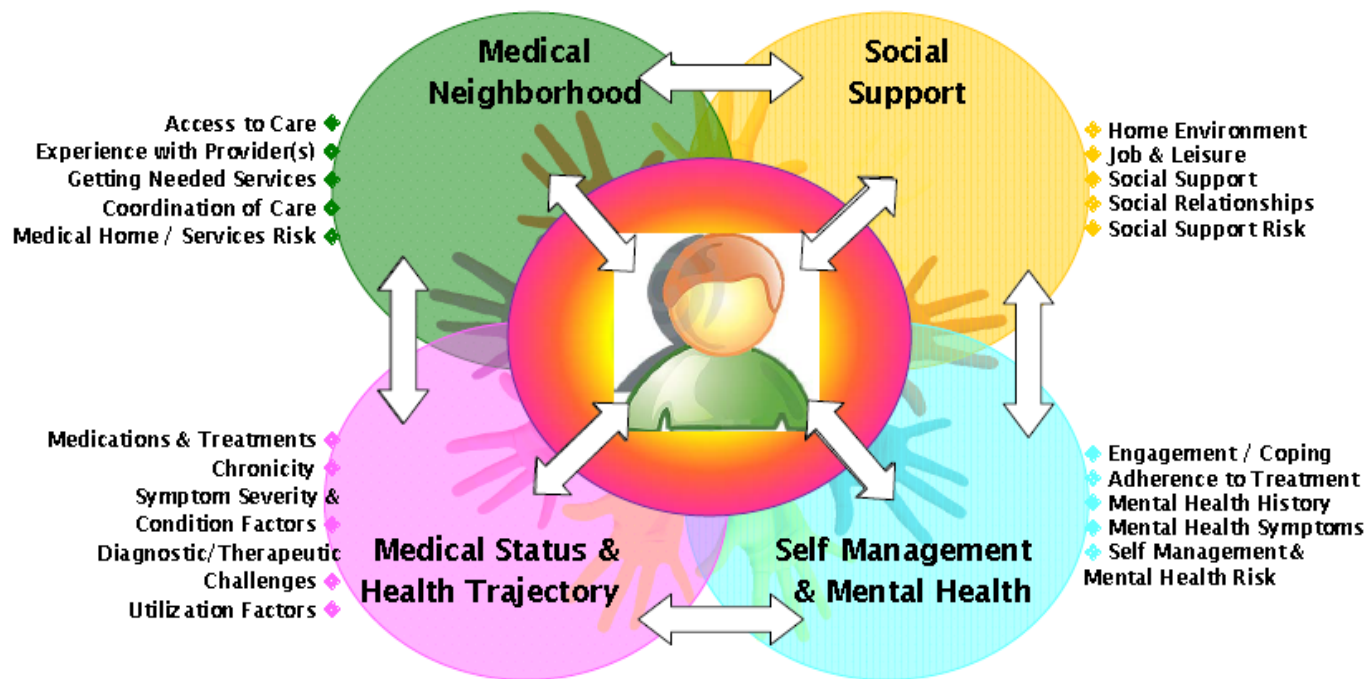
Medical Neighborhood

Social Support

Access to Care
Experience with Provider(s)
Getting Needed Services
Coordination of Care
Medical Home / Services Risk

Home Environment
Job & Leisure
Social Support
Social Relationships
Social Support Risk

Medications & Treatments
Chronicity
Symptom Severity & Condition Factors
Diagnostic/Therapeutic Challenges
Utilization Factors

Medical Status & Health Trajectory

Self Management & Mental Health

Engagement / Coping
Adherence to Treatment
Mental Health History
Mental Health Symptoms
Self Management & Mental Health Risk